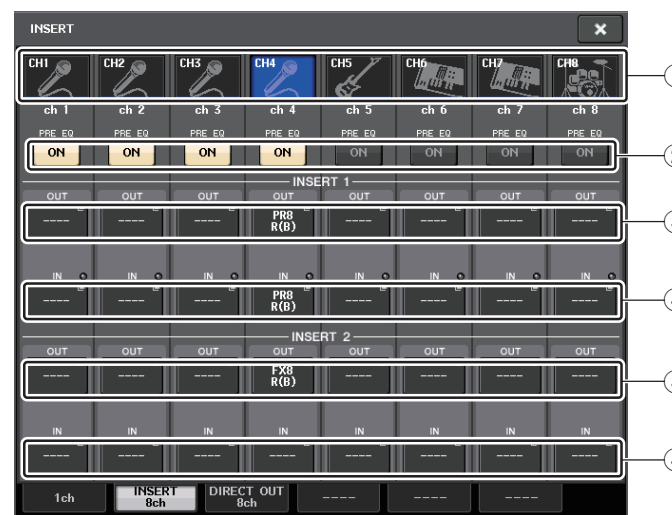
INSERT

×

CH1 CH2 CH3 CH4 CH5 CH6 CH7 CH8

ch 1 ch 2 ch 3 ch 4 ch 5 ch 6 ch 7 ch 8

PRE EQ PRE EQ PRE EQ PRE EQ PRE EQ PRE EQ PRE EQ PRE EQ

ON ON ON ON ON ON ON ON

INSERT 1

OUT OUT OUT OUT OUT OUT OUT OUT

---- ---- ---- PR8 R(B) ---- ---- ---- ----

IN IN IN IN IN IN IN IN

---- ---- ---- PR8 R(B) ---- ---- ---- ----

INSERT 2

OUT OUT OUT OUT OUT OUT OUT OUT

---- ---- ---- FX8 R(B) ---- ---- ---- ----

IN IN IN IN IN IN IN IN

---- ---- ---- ---- ---- ---- ---- ----

1ch INSERT 8ch DIRECT OUT 8ch ---- ---- ----